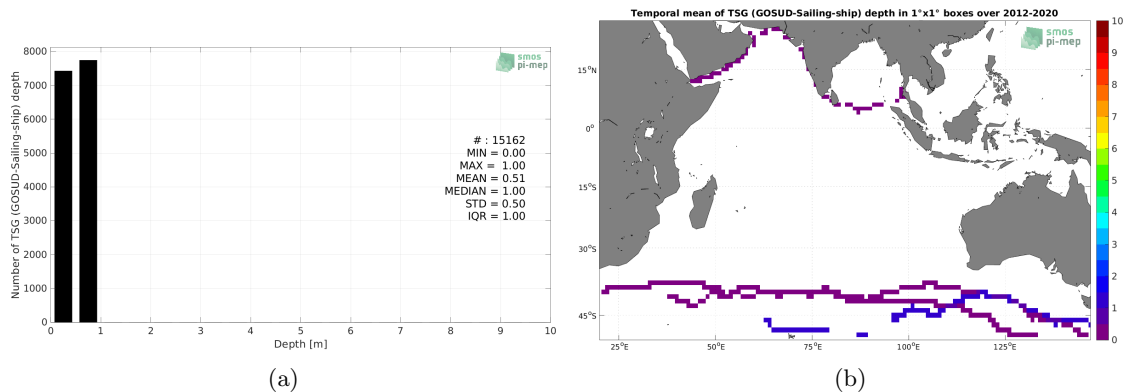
8000
7000
6000
5000
4000
3000
2000
1000
0
Number of TSG (GOSUD-Sailing-ship) depth
0 1 2 3 4 5 6 7 8 9 10
Depth [m]
smos pi-mep
# : 15162
MIN = 0.00
MAX = 1.00
MEAN = 0.51
MEDIAN = 1.00
STD = 0.50
IQR = 1.00

(a)

Temporal mean of TSG (GOSUD-Sailing-ship) depth in 1°x1° boxes over 2012-2020
smos pi-mep
15°N
0°
15°S
30°S
45°S
25°E 50°E 75°E 100°E 125°E
10
9
8
7
6
5
4
3
2
1
0

(b)